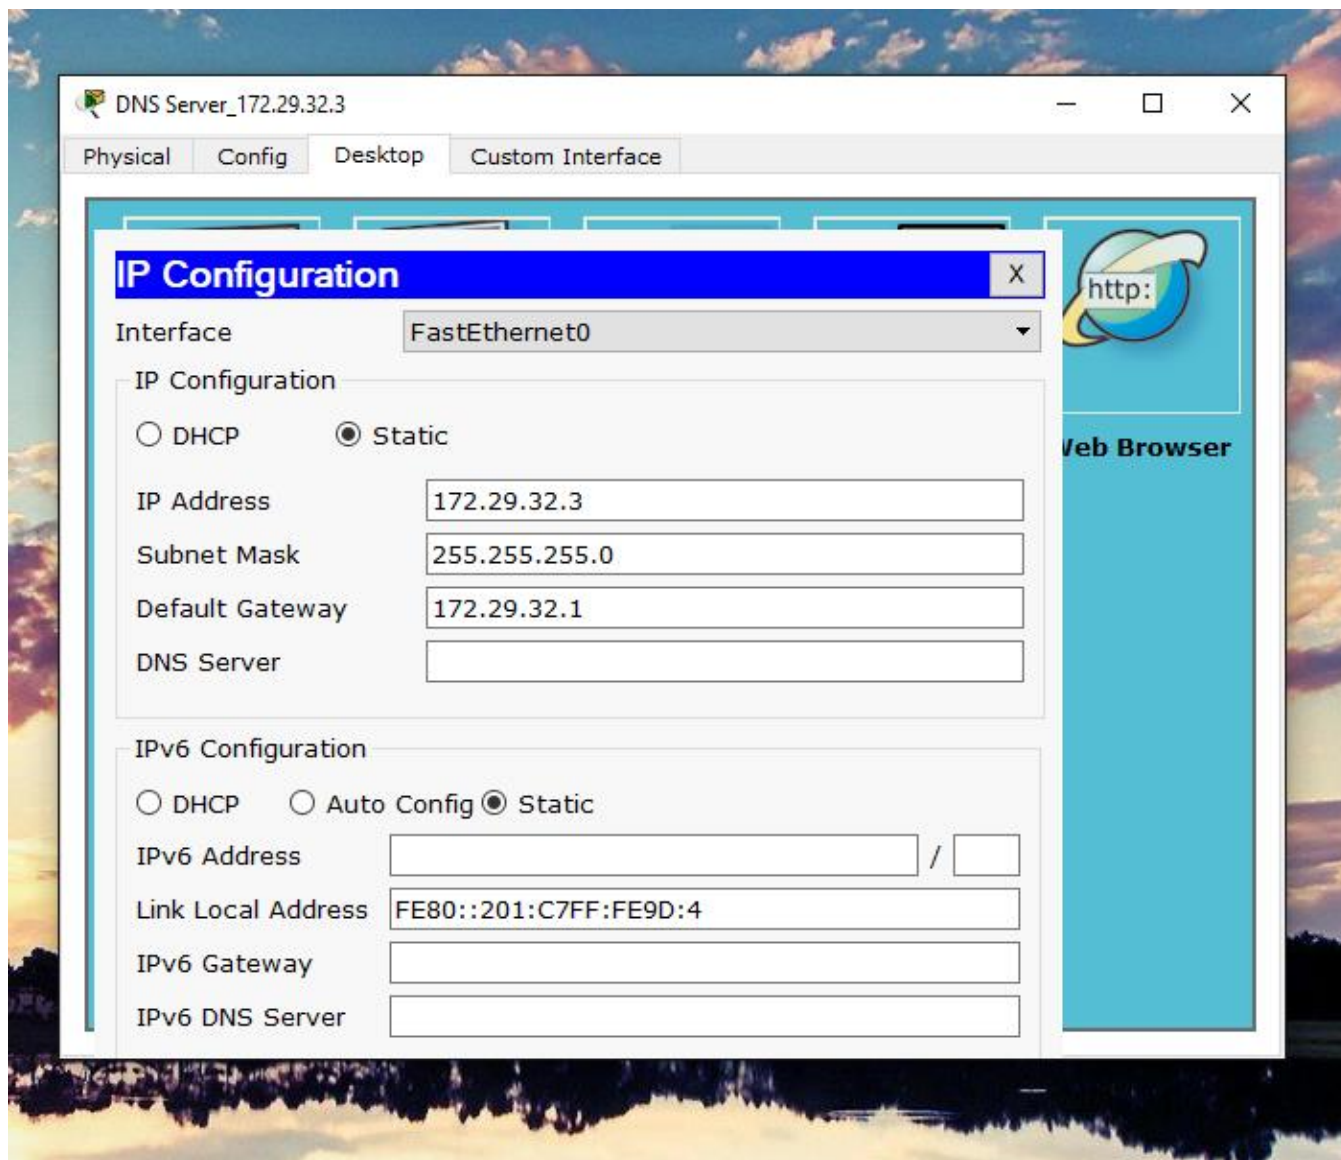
DNS Server_172.29.32.3

Physical Config Desktop Custom Interface

IP Configuration X

Interface FastEthernet0

IP Configuration

DHCP Static

IP Address 172.29.32.3

Subnet Mask 255.255.255.0

Default Gateway 172.29.32.1

DNS Server

IPv6 Configuration

DHCP Auto Config Static

IPv6 Address /

Link Local Address FE80::201:C7FF:FE9D:4

IPv6 Gateway

IPv6 DNS Server

http:

Veb Browser